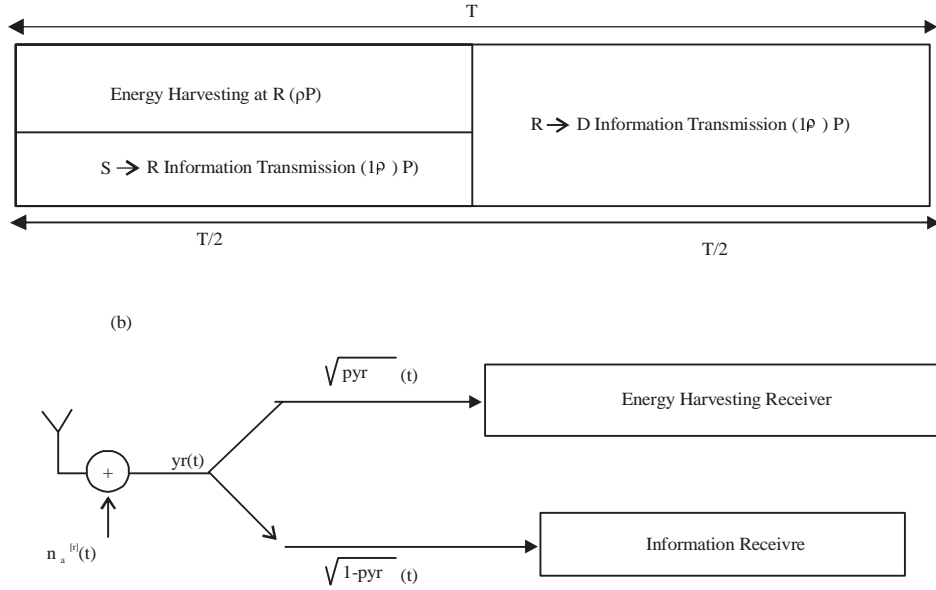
T

Energy Harvesting at R (ρP)

S → R Information Transmission (1ρ ) P)

R → D Information Transmission (1ρ ) P)

T/2

T/2

(b)

$\sqrt{\text{pyr}}$ (t)

Energy Harvesting Receiver

+

yr(t)

$n_a^{[r]}(t)$

Information Receivre

$\sqrt{\text{1-pyr}}$ (t)